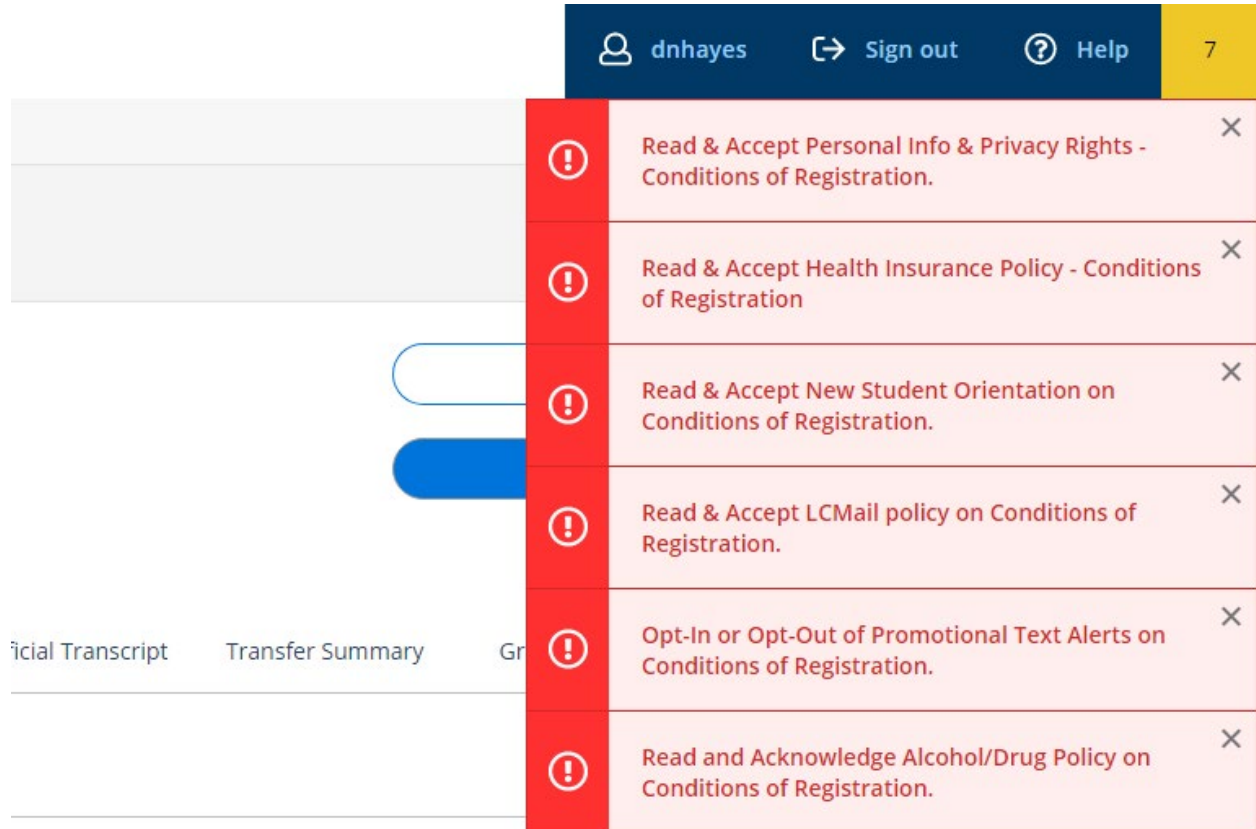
dnhayes Sign out Help 7

Read & Accept Personal Info & Privacy Rights - Conditions of Registration.

Read & Accept Health Insurance Policy - Conditions of Registration

Read & Accept New Student Orientation on Conditions of Registration.

Read & Accept LCMail policy on Conditions of Registration.

Opt-In or Opt-Out of Promotional Text Alerts on Conditions of Registration.

Read and Acknowledge Alcohol/Drug Policy on Conditions of Registration.

ficial Transcript Transfer Summary Gr